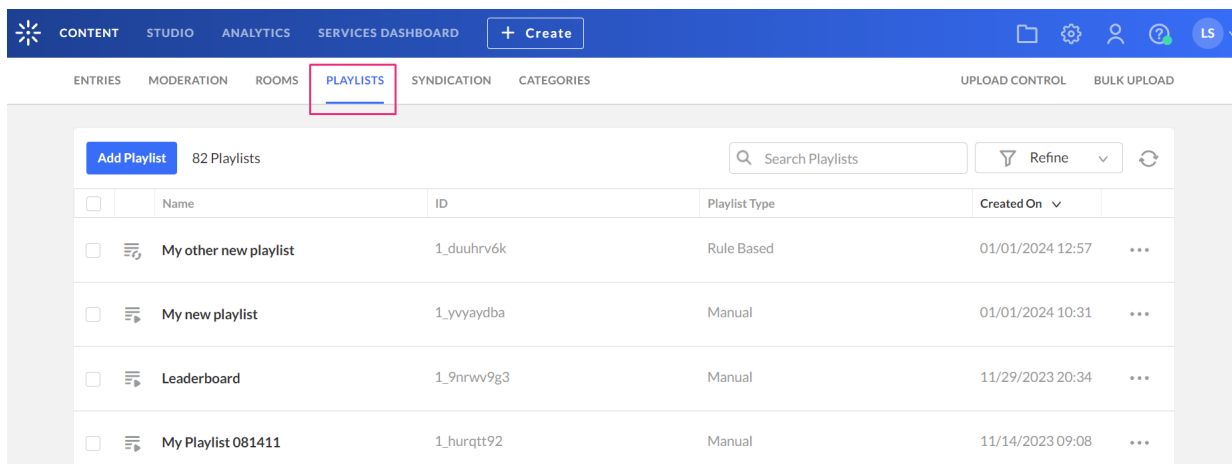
CONTENT STUDIO ANALYTICS SERVICES DASHBOARD + Create

LS

ENTRIES MODERATION ROOMS PLAYLISTS SYNDICATION CATEGORIES UPLOAD CONTROL BULK UPLOAD

Add Playlist 82 Playlists

Search Playlists

Refine

| | | Name | ID | Playlist Type | Created On | |
|---|---|---|---|---|---|---|
| | | My other new playlist | 1_duuhrv6k | Rule Based | 01/01/2024 12:57 | ... |
| | | My new playlist | 1_yvyaydba | Manual | 01/01/2024 10:31 | ... |
| | | Leaderboard | 1_9nrwv9g3 | Manual | 11/29/2023 20:34 | ... |
| | | My Playlist 081411 | 1_hurqtt92 | Manual | 11/14/2023 09:08 | ... |